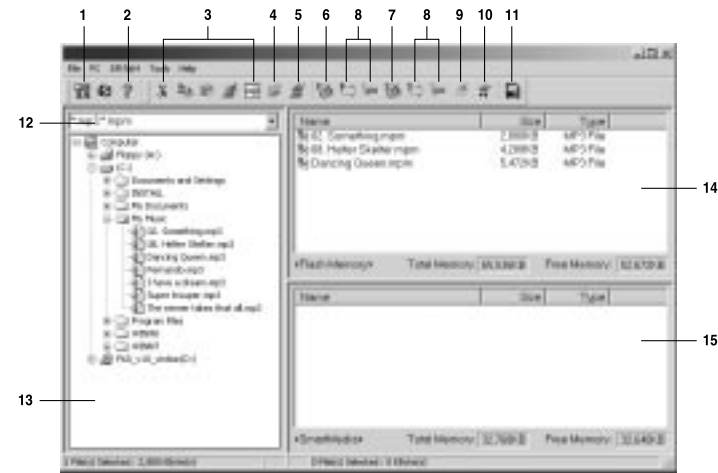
1 2 3 4 5 6 8 7 8 9 10 11

File PC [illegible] Tools Help

12 *.mp3;*.mp3

Computer
Floppy (A:)
(C:)
Documents and Settings
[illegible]
My Documents
My Music
01. Something.mp3
08. Helter Skelter.mp3
Dancing Queen.mp3
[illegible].mp3
I have a dream.mp3
Super trouper.mp3
The winner takes that all.mp3
Program Files
WINNT
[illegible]
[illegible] (D:)

13

Name | Size | Type
02. Something.mp3 | 2,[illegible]KB | MP3 File
08. Helter Skelter.mp3 | 4,2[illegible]KB | MP3 File
Dancing Queen.mp3 | 5,4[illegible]KB | MP3 File

14

<Flash Memory> Total Memory: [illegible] Free Memory: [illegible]

Name | Size | Type

15

<SmartMedia> Total Memory: 32,768KB Free Memory: 32,640KB

1 File(s) Selected : 2,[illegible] KB
0 File(s) Selected : 0 KB